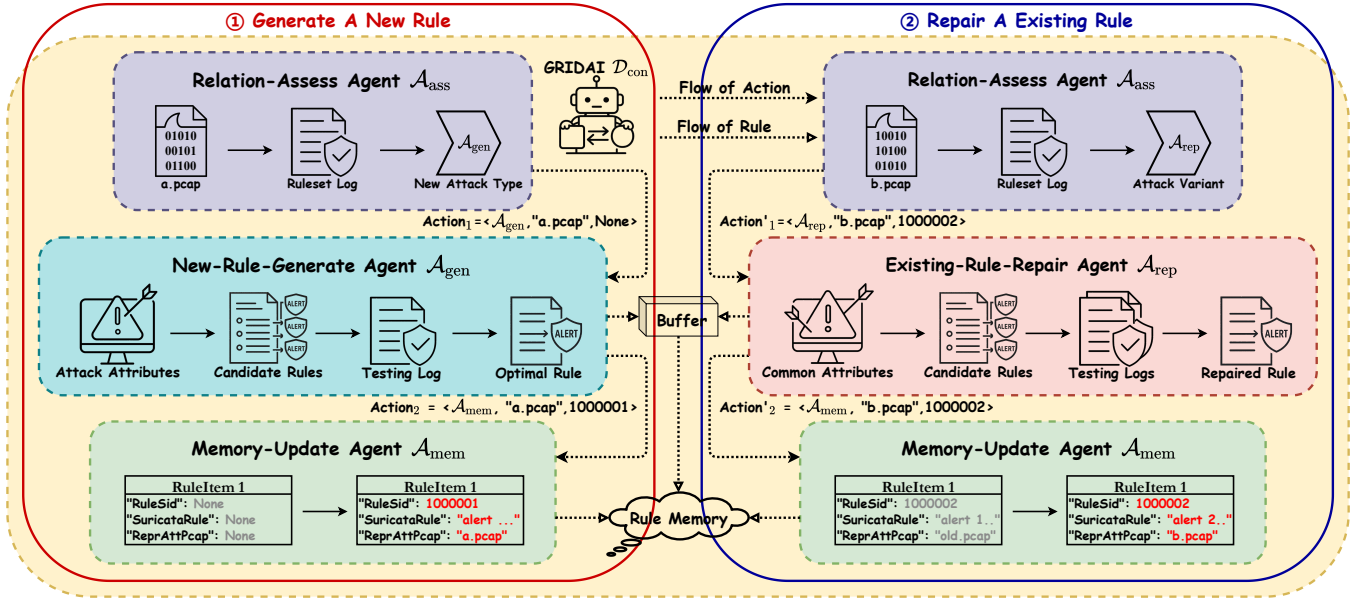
① Generate A New Rule

② Repair A Existing Rule

Relation-Assess Agent $\mathcal{A}_{\text{ass}}$

01010
00101
01100
a.pcap

Ruleset Log

$\mathcal{A}_{\text{gen}}$
New Attack Type

GRIDAI $\mathcal{D}_{\text{con}}$

Flow of Action

Flow of Rule

Relation-Assess Agent $\mathcal{A}_{\text{ass}}$

10010
10100
01010
b.pcap

Ruleset Log

$\mathcal{A}_{\text{rep}}$
Attack Variant

Action$_1$ = <$\mathcal{A}_{\text{gen}}$,"a.pcap",None>

Action'$_1$ = <$\mathcal{A}_{\text{rep}}$,"b.pcap",1000002>

New-Rule-Generate Agent $\mathcal{A}_{\text{gen}}$

ALERT
ALERT
ALERT

Attack Attributes

Candidate Rules

Testing Log

ALERT
Optimal Rule

Buffer

Existing-Rule-Repair Agent $\mathcal{A}_{\text{rep}}$

ALERT
ALERT
ALERT

Common Attributes

Candidate Rules

Testing Logs

ALERT
Repaired Rule

Action$_2$ = <$\mathcal{A}_{\text{mem}}$, "a.pcap",1000001>

Action'$_2$ = <$\mathcal{A}_{\text{mem}}$, "b.pcap",1000002>

Memory-Update Agent $\mathcal{A}_{\text{mem}}$

| RuleItem 1 |
|---|
| "RuleSid": None |
| "SuricataRule": None |
| "ReprAttPcap": None |

| RuleItem 1 |
|---|
| "RuleSid": 1000001 |
| "SuricataRule": "alert ..." |
| "ReprAttPcap": "a.pcap" |

Rule Memory

Memory-Update Agent $\mathcal{A}_{\text{mem}}$

| RuleItem 1 |
|---|
| "RuleSid": 1000002 |
| "SuricataRule": "alert 1.." |
| "ReprAttPcap": "old.pcap" |

| RuleItem 1 |
|---|
| "RuleSid": 1000002 |
| "SuricataRule": "alert 2.." |
| "ReprAttPcap": "b.pcap" |